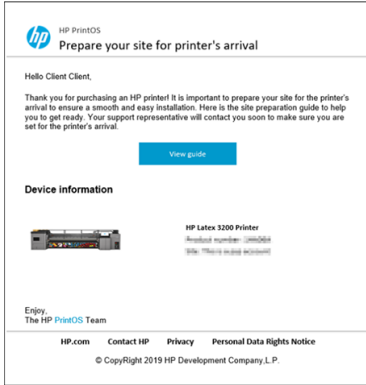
hp

HP PrintOS

Prepare your site for printer's arrival

Hello Client Client,

Thank you for purchasing an HP printer! It is important to prepare your site for the printer's arrival to ensure a smooth and easy installation. Here is the site preparation guide to help you to get ready. Your support representative will contact you soon to make sure you are set for the printer's arrival.

View guide

Device information

HP Latex 3200 Printer
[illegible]
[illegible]

Enjoy,
The HP PrintOS Team

HP.com Contact HP Privacy Personal Data Rights Notice

© CopyRight 2019 HP Development Company,L.P.